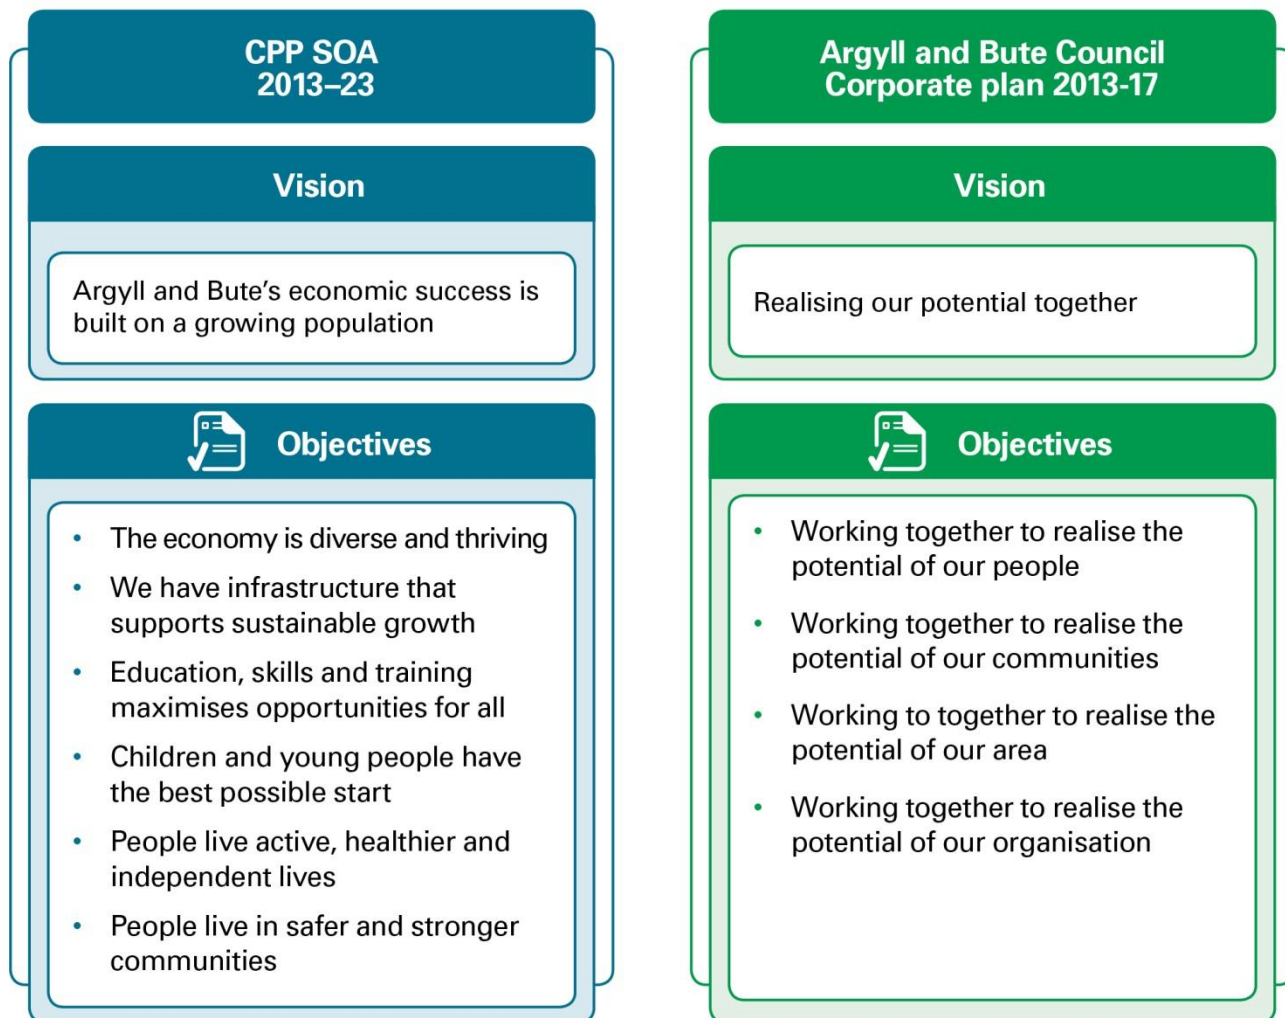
CPP SOA
2013–23

Vision

Argyll and Bute's economic success is built on a growing population

Objectives

- The economy is diverse and thriving
- We have infrastructure that supports sustainable growth
- Education, skills and training maximises opportunities for all
- Children and young people have the best possible start
- People live active, healthier and independent lives
- People live in safer and stronger communities

Argyll and Bute Council
Corporate plan 2013-17

Vision

Realising our potential together

Objectives

- Working together to realise the potential of our people
- Working together to realise the potential of our communities
- Working to together to realise the potential of our area
- Working together to realise the potential of our organisation